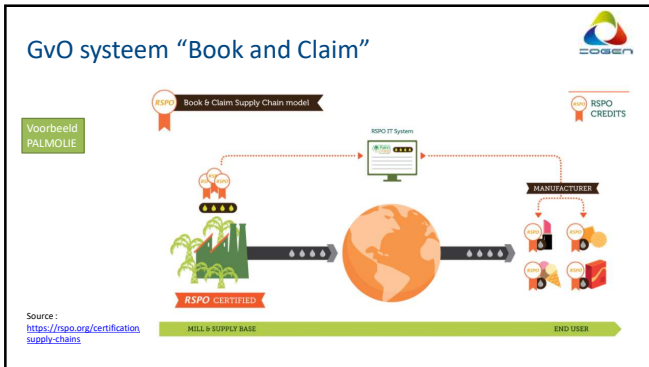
GvO systeem “Book and Claim”

COGEN

RSPO Book & Claim Supply Chain model

RSPO CREDITS

Voorbeeld PALMOLIE

RSPO IT System

RSPO

MANUFACTURER

RSPO

RSPO CERTIFIED

Source : https://rspo.org/certification supply-chains

MILL & SUPPLY BASE

END USER